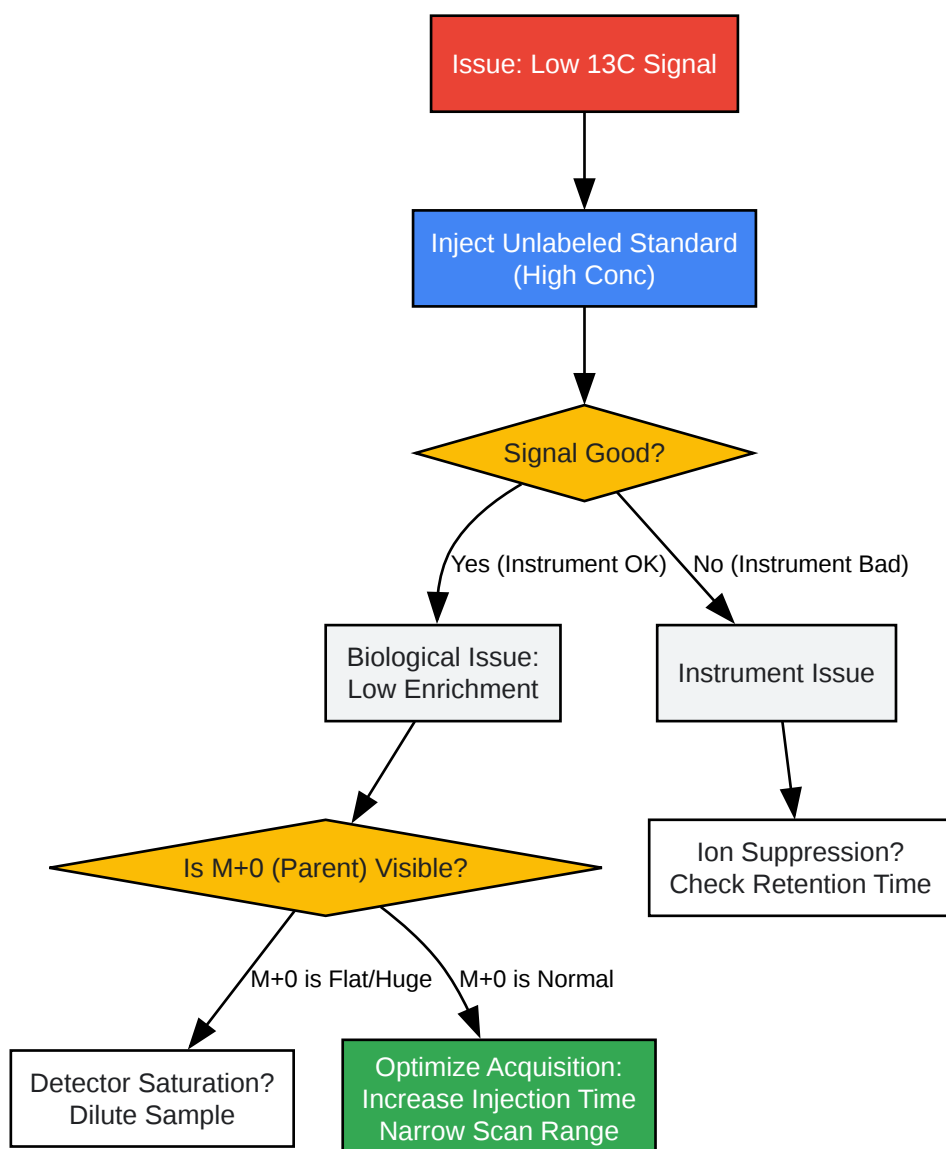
Issue: Low 13C Signal

Inject Unlabeled Standard
(High Conc)

Signal Good?

Yes (Instrument OK)

No (Instrument Bad)

Biological Issue:
Low Enrichment

Instrument Issue

Ion Suppression?
Check Retention Time

Is M+0 (Parent) Visible?

M+0 is Flat/Huge

M+0 is Normal

Detector Saturation?
Dilute Sample

Optimize Acquisition:
Increase Injection Time
Narrow Scan Range